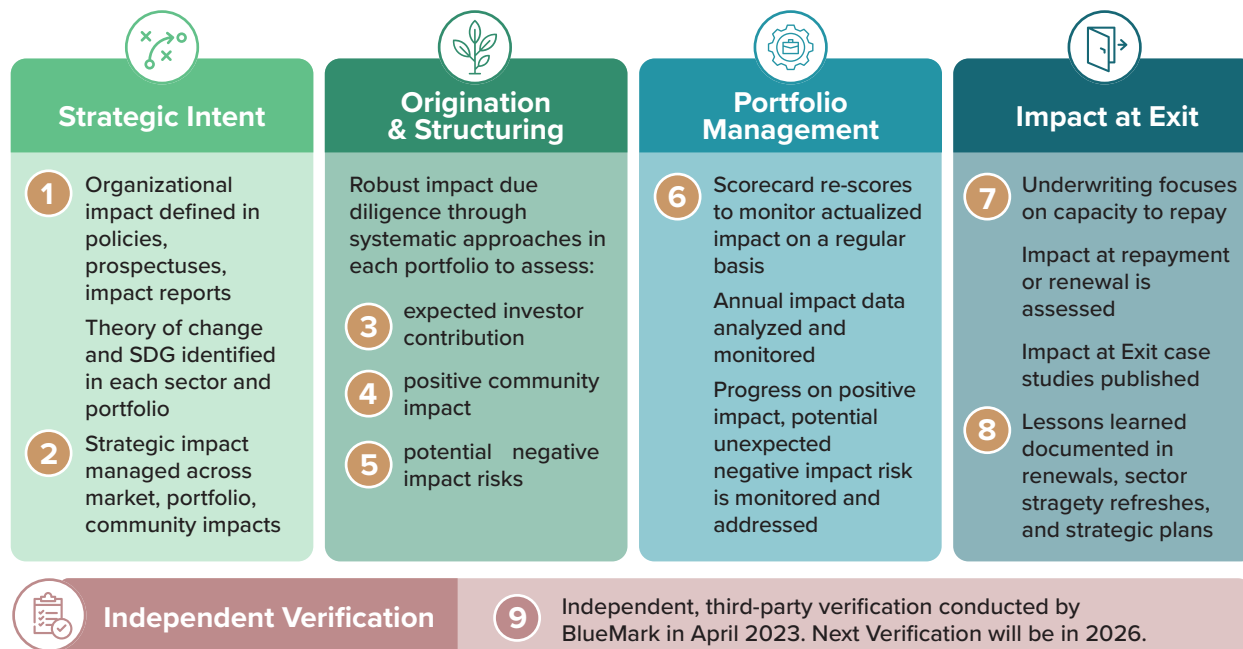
Strategic Intent

1 Organizational impact defined in policies, prospectuses, impact reports

Theory of change and SDG identified in each sector and portfolio

2 Strategic impact managed across market, portfolio, community impacts

Origination & Structuring

Robust impact due diligence through systematic approaches in each portfolio to assess:

3 expected investor contribution

4 positive community impact

5 potential negative impact risks

Portfolio Management

6 Scorecard re-scores to monitor actualized impact on a regular basis

Annual impact data analyzed and monitored

Progress on positive impact, potential unexpected negative impact risk is monitored and addressed

Impact at Exit

7 Underwriting focuses on capacity to repay

Impact at repayment or renewal is assessed

Impact at Exit case studies published

8 Lessons learned documented in renewals, sector stragety refreshes, and strategic plans

Independent Verification

9 Independent, third-party verification conducted by BlueMark in April 2023. Next Verification will be in 2026.